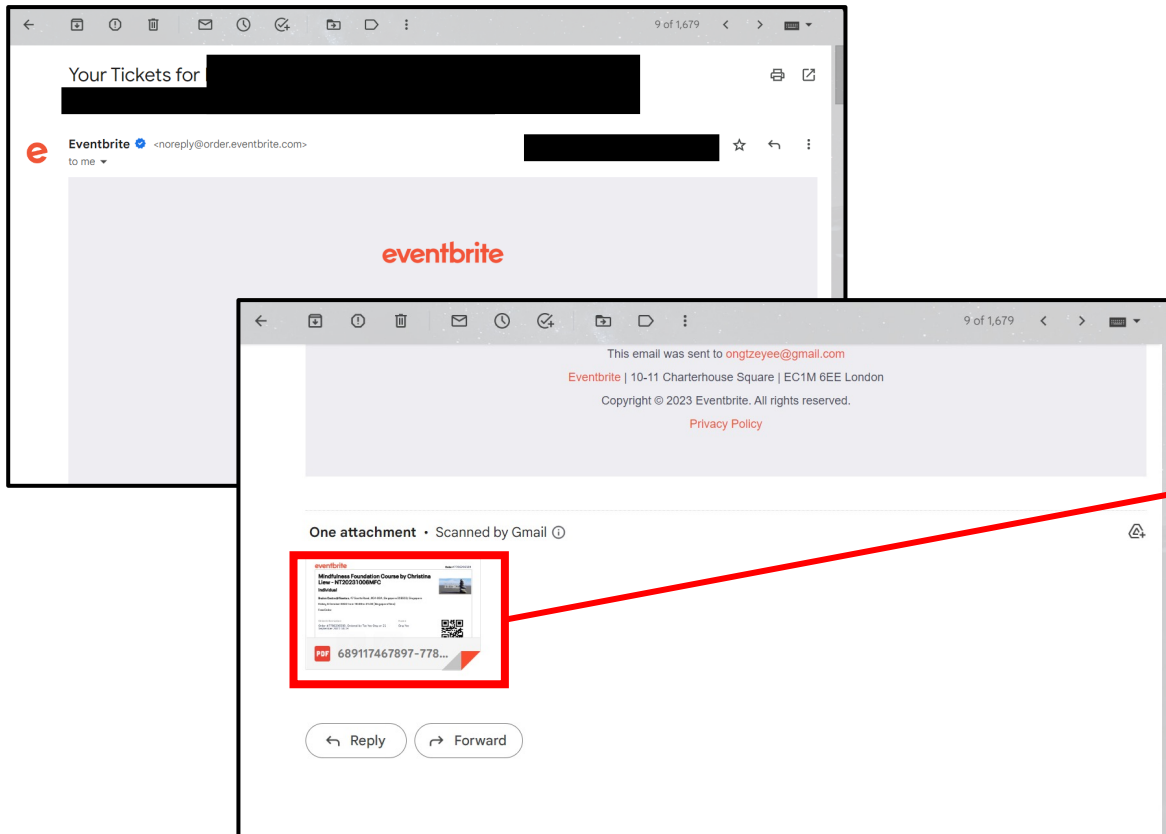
9 of 1,679

Your Tickets for

Eventbrite <noreply@order.eventbrite.com>
to me

eventbrite

9 of 1,679

This email was sent to ongtzeyee@gmail.com

Eventbrite | 10-11 Charterhouse Square | EC1M 6EE London

Copyright © 2023 Eventbrite. All rights reserved.

Privacy Policy

One attachment • Scanned by Gmail

eventbrite

Mindfulness Foundation Course by Christina Liew - NT20231006MFC

Individual

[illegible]

PDF 689117467897-778...

Reply

Forward